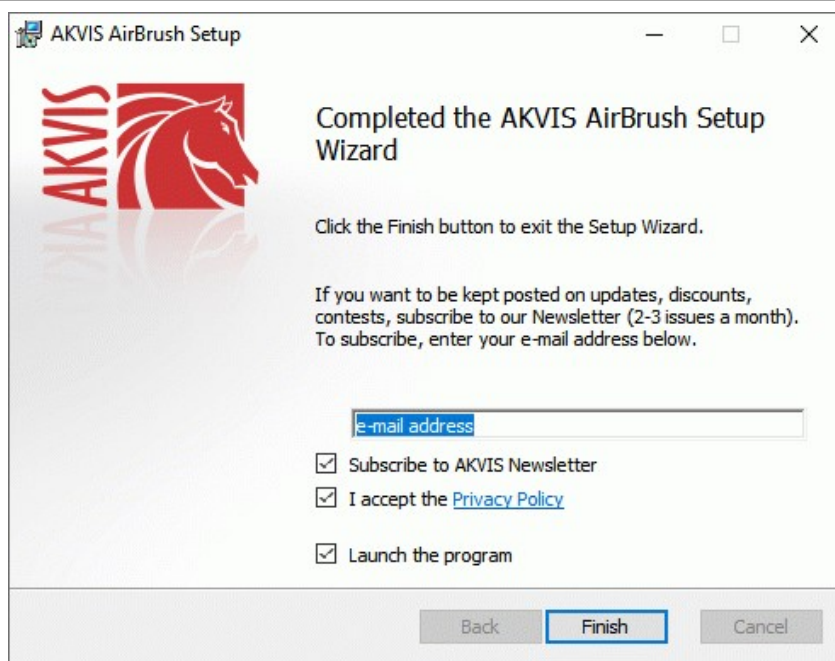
AKVIS AirBrush Setup

AKVIS

Completed the AKVIS AirBrush Setup Wizard

Click the Finish button to exit the Setup Wizard.

If you want to be kept posted on updates, discounts, contests, subscribe to our Newsletter (2-3 issues a month). To subscribe, enter your e-mail address below.

e-mail address

☑ Subscribe to AKVIS Newsletter

☑ I accept the Privacy Policy

☑ Launch the program

Back | Finish | Cancel